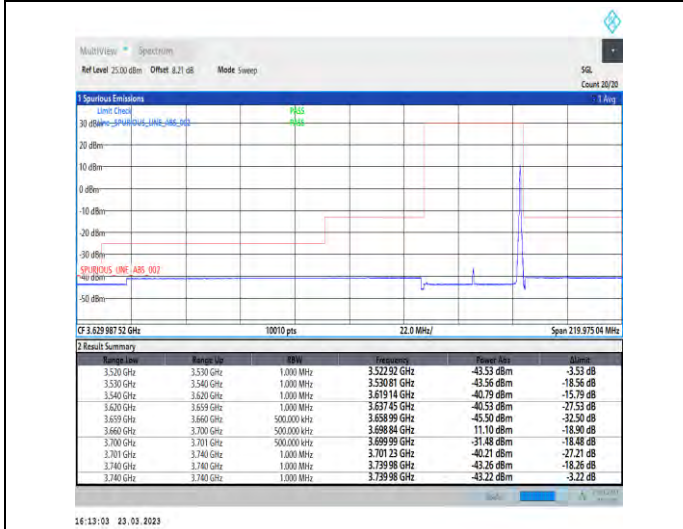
MultiView Spectrum

Ref Level 25.00 dBm Offset 8.21 dB Mode Sweep

SGL
Count 20/20

1 Spurious Emissions
1 Avg

Limit Check PASS
Line SPURIOUS_LINE_ABS_002 PASS

30 dBm
20 dBm
10 dBm
0 dBm
-10 dBm
-20 dBm
-30 dBm
SPURIOUS_LINE_ABS_002
-40 dBm
-50 dBm

CF 3.629 987 52 GHz
10010 pts
22.0 MHz/
Span 219.975 04 MHz

2 Result Summary

| Range Low | Range Up | RBW | Frequency | Power Abs | ΔLimit |
|---|---|---|---|---|---|
| 3.520 GHz | 3.530 GHz | 1.000 MHz | 3.522 92 GHz | -43.53 dBm | -3.53 dB |
| 3.530 GHz | 3.540 GHz | 1.000 MHz | 3.530 81 GHz | -43.56 dBm | -18.56 dB |
| 3.540 GHz | 3.620 GHz | 1.000 MHz | 3.619 14 GHz | -40.79 dBm | -15.79 dB |
| 3.620 GHz | 3.659 GHz | 1.000 MHz | 3.637 45 GHz | -40.53 dBm | -27.53 dB |
| 3.659 GHz | 3.660 GHz | 500.000 kHz | 3.658 99 GHz | -45.50 dBm | -32.50 dB |
| 3.660 GHz | 3.700 GHz | 500.000 kHz | 3.698 84 GHz | 11.10 dBm | -18.90 dB |
| 3.700 GHz | 3.701 GHz | 500.000 kHz | 3.699 99 GHz | -31.48 dBm | -18.48 dB |
| 3.701 GHz | 3.740 GHz | 1.000 MHz | 3.701 23 GHz | -40.21 dBm | -27.21 dB |
| 3.740 GHz | 3.740 GHz | 1.000 MHz | 3.739 98 GHz | -43.26 dBm | -18.26 dB |
| 3.740 GHz | 3.740 GHz | 1.000 MHz | 3.739 98 GHz | -43.22 dBm | -3.22 dB |

16:13:03 23.03.2023